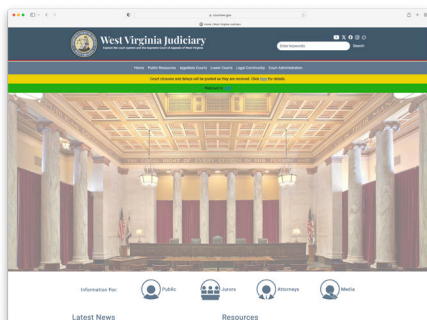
West Virginia Judiciary

Enter keywords

Search

Home Public Resources Appellate Courts Lower Courts Legal Community Court Administration

Court closures and delays will be posted as they are received. Click here for details.

Information For:

Public

Jurors

Attorneys

Media

Latest News

Resources